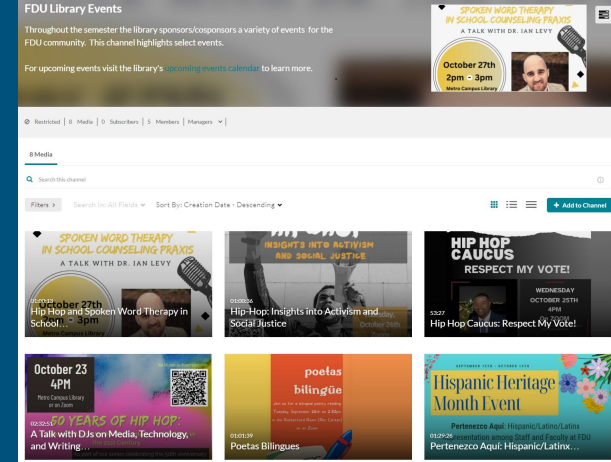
FDU Library Events

Throughout the semester the library sponsors/cosponsors a variety of events for the FDU community. This channel highlights select events.

For upcoming events visit the library's upcoming events calendar to learn more.

SPOKEN WORD THERAPY IN SCHOOL COUNSELING PRAXIS
A TALK WITH DR. IAN LEVY
October 27th 2pm - 3pm
Metro Campus Library

Restricted | 8 Media | 0 Subscribers | 5 Members | Managers

8 Media

Search this channel

Filters > Search In: All Fields Sort By: Creation Date - Descending + Add to Channel

SPOKEN WORD THERAPY IN SCHOOL COUNSELING PRAXIS
A TALK WITH DR. IAN LEVY
October 27th
3pm
Metro Campus Library
01:07:13
Hip Hop and Spoken Word Therapy in School…

INSIGHTS INTO ACTIVISM AND SOCIAL JUSTICE
October 26th
01:00:36
Hip-Hop: Insights into Activism and Social Justice

HIP HOP CAUCUS
RESPECT MY VOTE!
WEDNESDAY OCTOBER 25TH 4PM
53:27
Hip Hop Caucus: Respect My Vote!

October 23
4PM
Metro Campus Library or on Zoom
50 YEARS OF HIP HOP:
02:32:51
A Talk with DJs on Media, Technology, and Writing…

poetas bilingüe
01:01:39
Poetas Bilingues

Hispanic Heritage Month Event
Pertenezco Aqui: Hispanic/Latino/Latinx
01:29:26
Pertenezco Aqui: Hispanic/Latinx…